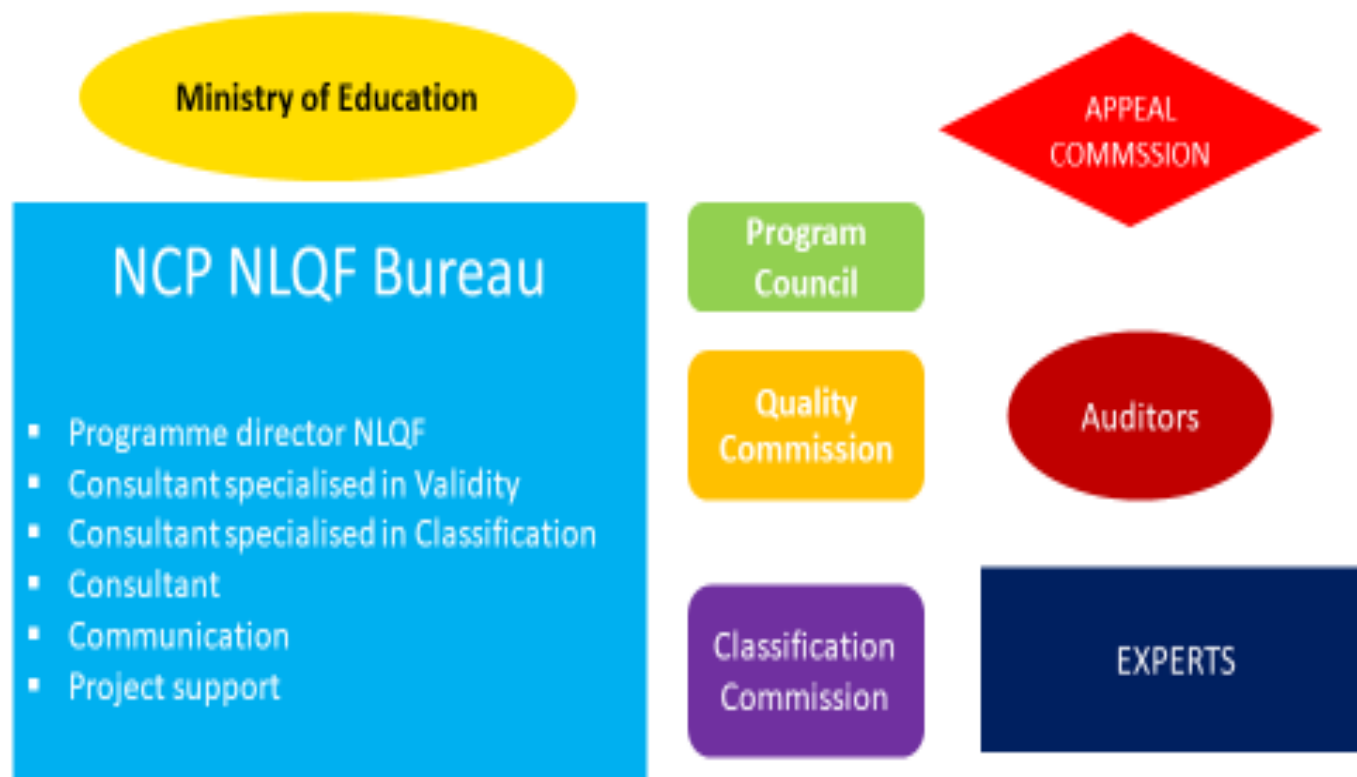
Ministry of Education

APPEAL COMMSSION

NCP NLQF Bureau

- Programme director NLQF
- Consultant specialised in Validity
- Consultant specialised in Classification
- Consultant
- Communication
- Project support

Program Council

Quality Commission

Auditors

Classification Commission

EXPERTS